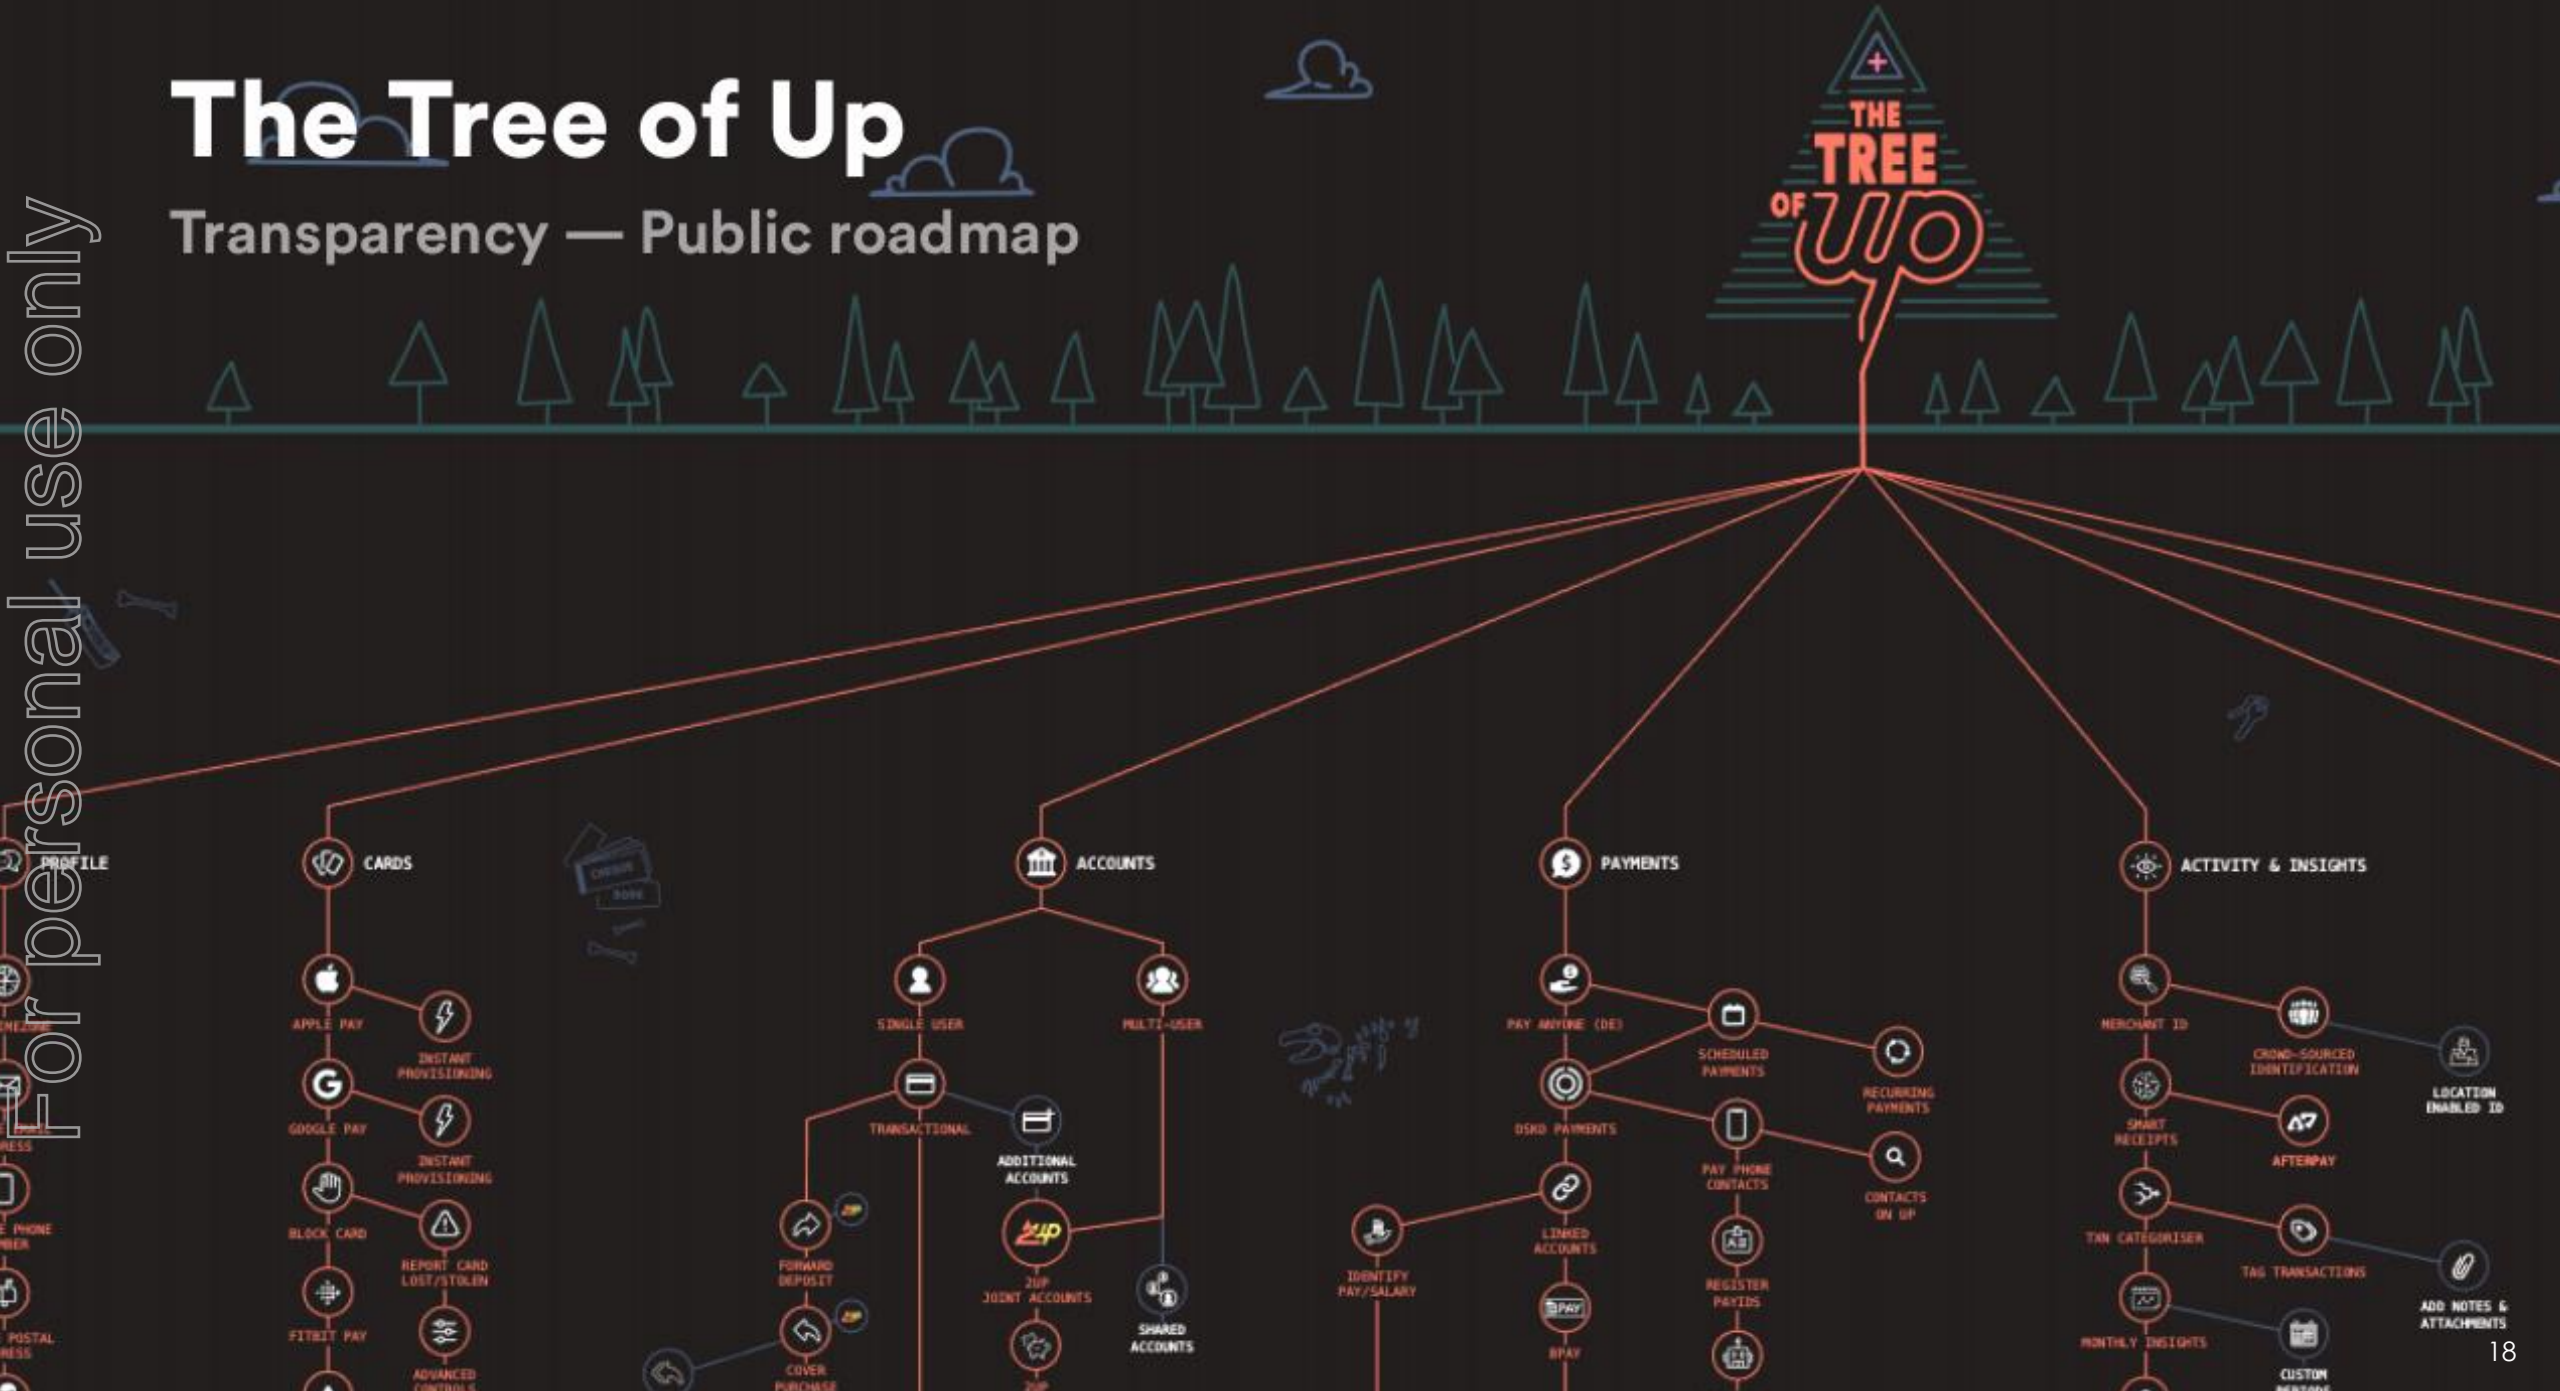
The Tree of Up

Transparency — Public roadmap

For personal use only

THE TREE OF UP

PROFILE

CARDS

ACCOUNTS

PAYMENTS

ACTIVITY & INSIGHTS

APPLE PAY

INSTANT PROVISIONING

GOOGLE PAY

INSTANT PROVISIONING

BLOCK CARD

REPORT CARD LOST/STOLEN

FITBIT PAY

ADVANCED CONTROLS

SINGLE USER

MULTI-USER

TRANSACTIONAL

ADDITIONAL ACCOUNTS

FORWARD DEPOSIT

COVER PURCHASE

2UP JOINT ACCOUNTS

SHARED ACCOUNTS

PAY ANYONE (DE)

SCHEDULED PAYMENTS

RECURRING PAYMENTS

OSKO PAYMENTS

PAY PHONE CONTACTS

CONTACTS ON UP

LINKED ACCOUNTS

IDENTIFY PAY/SALARY

REGISTER PAYIDS

BPAY

MERCHANT ID

CROWD-SOURCED IDENTIFICATION

LOCATION ENABLED ID

SMART RECEIPTS

AFTERPAY

TXN CATEGORISER

TAG TRANSACTIONS

ADD NOTES & ATTACHMENTS

MONTHLY INSIGHTS

CUSTOM

18